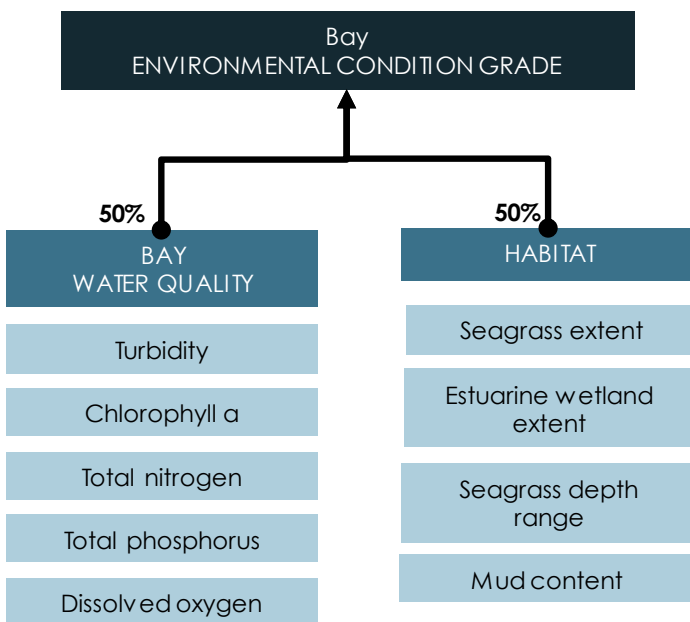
Bay
ENVIRONMENTAL CONDITION GRADE

50%

BAY
WATER QUALITY

Turbidity

Chlorophyll a

Total nitrogen

Total phosphorus

Dissolved oxygen

50%

HABITAT

Seagrass extent

Estuarine wetland extent

Seagrass depth range

Mud content